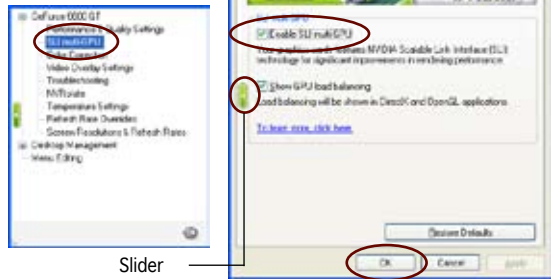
GeForce 8800 GT
Performance & Quality Settings
SLI multi-GPU
Color Correction
Video Overlay Settings
Troubleshooting
nView
Temperature Settings
Refresh Rate Overrides
Screen Resolutions & Refresh Rates
Desktop Management
Menu Editing

Enable SLI multi-GPU
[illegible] NVIDIA Scalable Link Interface (SLI) technology for significant improvements in rendering performance.

Show GPU load balancing
Load balancing will be shown in DirectX and OpenGL applications.

To learn more, click here

Restore Defaults

OK
Cancel
Apply

Slider